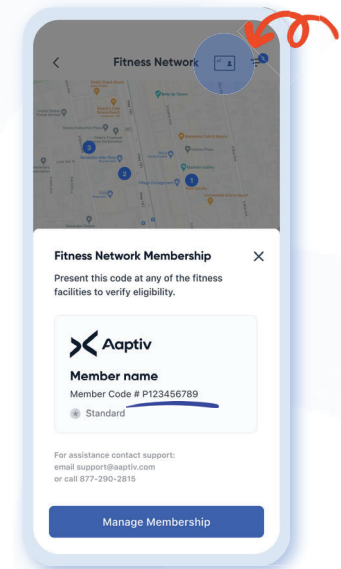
Fitness Network

3

2

1

Fitness Network Membership

Present this code at any of the fitness facilities to verify eligibility.

Aaptiv

Member name

Member Code # P123456789

Standard

For assistance contact support:
email support@aaptiv.com
or call 877-290-2815

Manage Membership